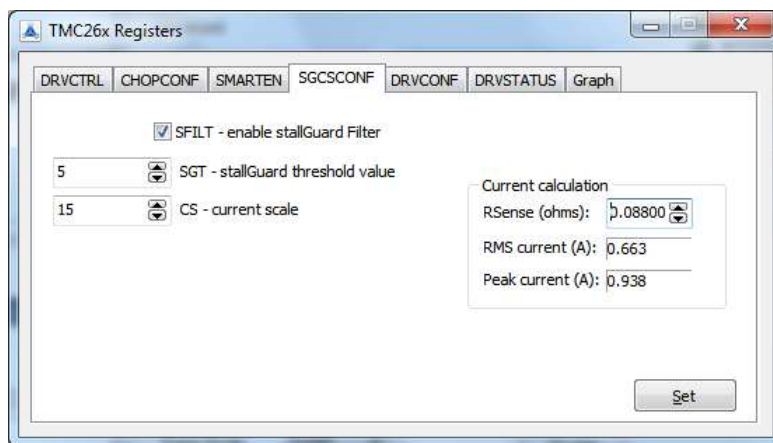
TMC26x Registers

DRVCTRL | CHOPCONF | SMARTEN | SGCSCONF | DRVCONF | DRVSTATUS | Graph

SFILT - enable stallGuard Filter

5 SGT - stallGuard threshold value

15 CS - current scale

Current calculation

RSense (ohms): 0.08800

RMS current (A): 0.663

Peak current (A): 0.938

Set